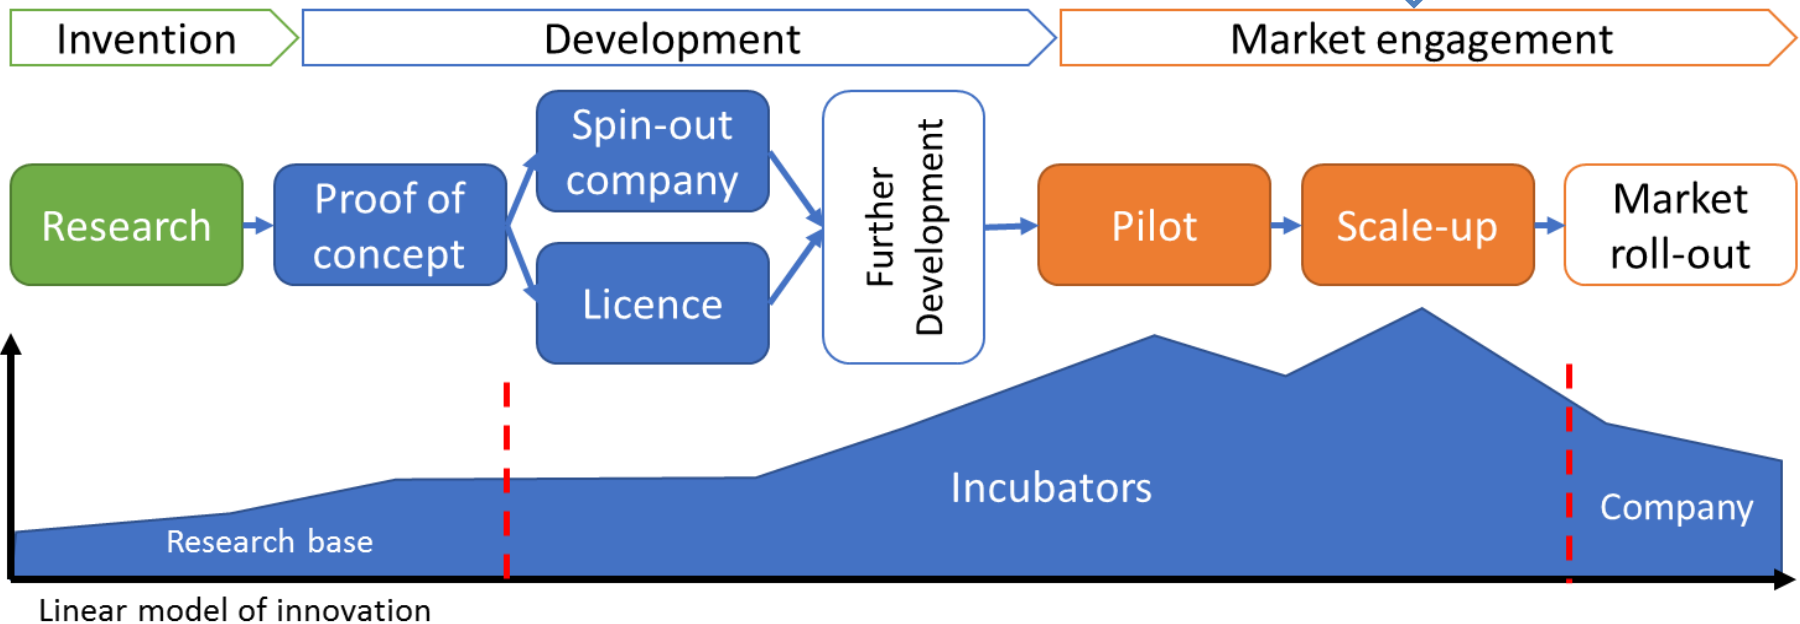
Invention

Development

Market engagement

Research

Proof of concept

Spin-out company

Licence

Further Development

Pilot

Scale-up

Market roll-out

Research base

Incubators

Company

Linear model of innovation